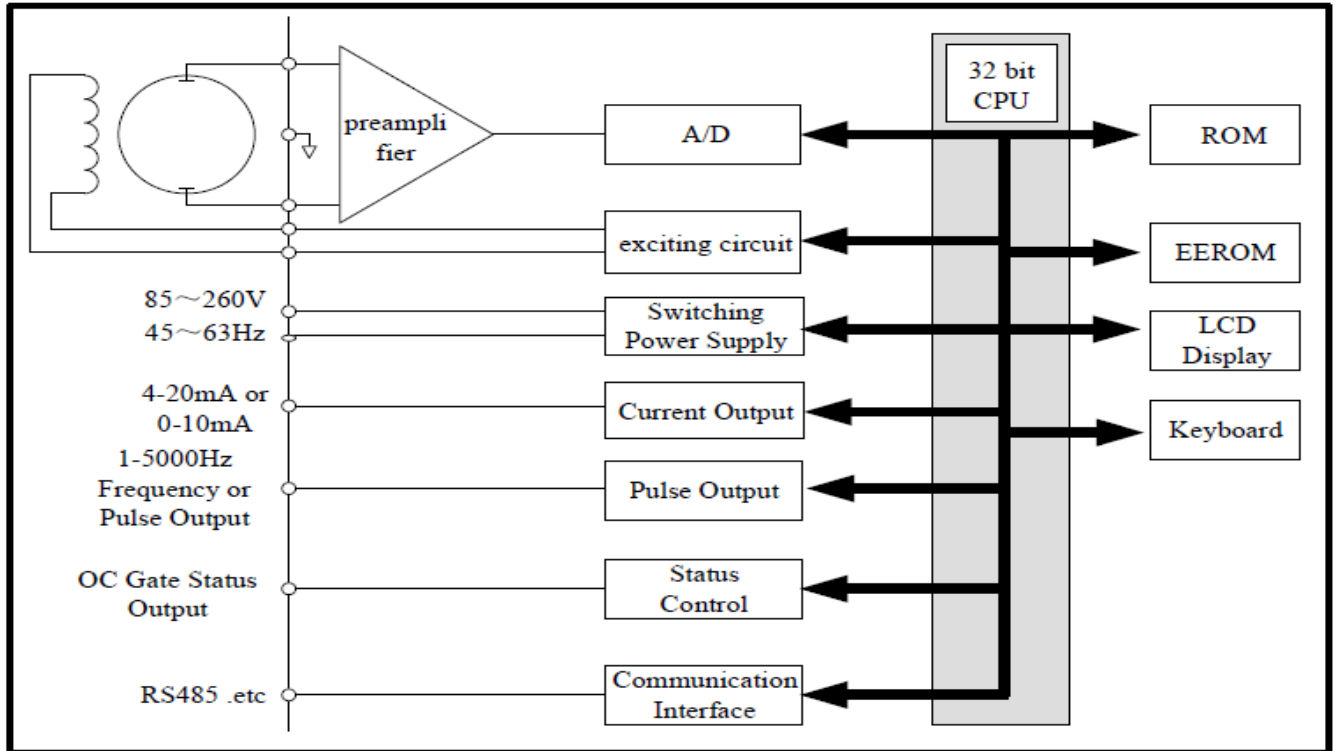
preampli fier

A/D

32 bit CPU

ROM

exciting circuit

EEROM

85～260V
45～63Hz

Switching Power Supply

LCD Display

4-20mA or 0-10mA

Current Output

Keyboard

1-5000Hz Frequency or Pulse Output

Pulse Output

OC Gate Status Output

Status Control

RS485 .etc

Communication Interface